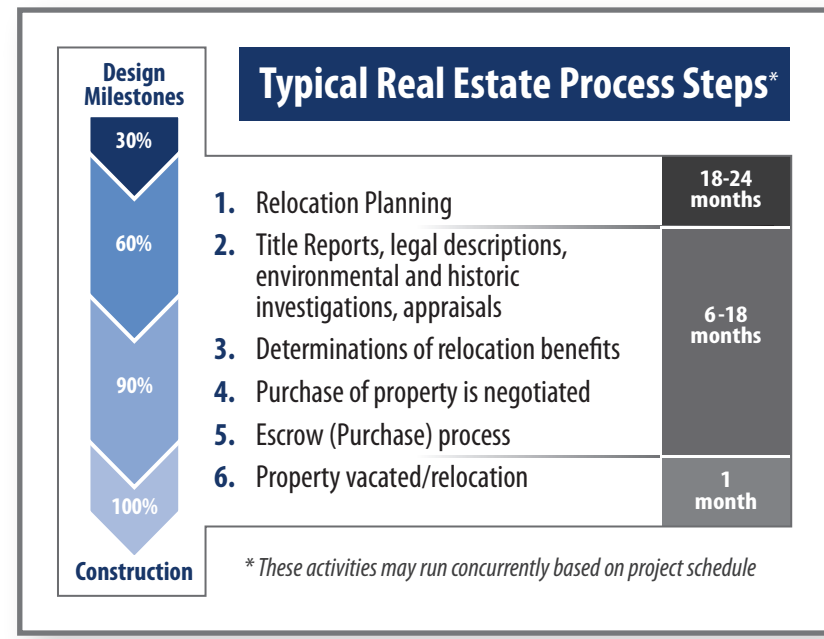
Design Milestones

30%

60%

90%

100%

Construction

Typical Real Estate Process Steps*

1. Relocation Planning

2. Title Reports, legal descriptions, environmental and historic investigations, appraisals

3. Determinations of relocation benefits

4. Purchase of property is negotiated

5. Escrow (Purchase) process

6. Property vacated/relocation

18-24 months

6-18 months

1 month

* These activities may run concurrently based on project schedule